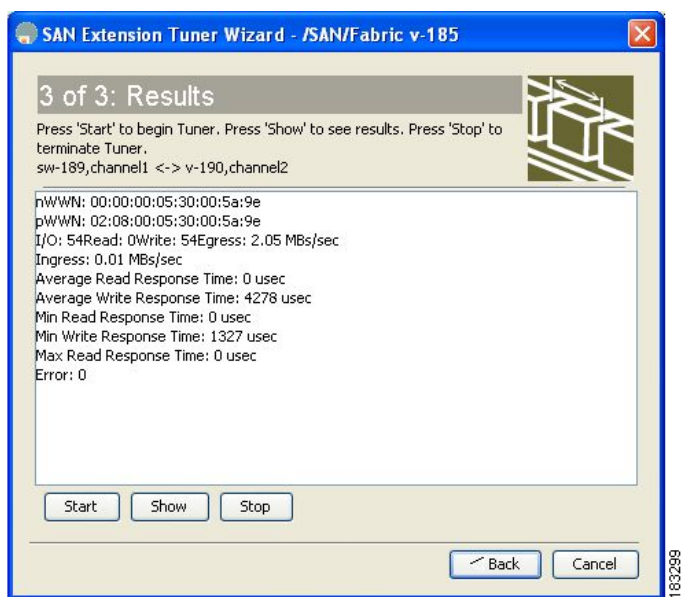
SAN Extension Tuner Wizard - /SAN/Fabric v-185

3 of 3: Results

Press 'Start' to begin Tuner. Press 'Show' to see results. Press 'Stop' to terminate Tuner.
sw-189,channel1 <-> v-190,channel2

nWWN: 00:00:00:05:30:00:5a:9e
pWWN: 02:08:00:05:30:00:5a:9e
I/O: 54Read: 0Write: 54Egress: 2.05 MBs/sec
Ingress: 0.01 MBs/sec
Average Read Response Time: 0 usec
Average Write Response Time: 4278 usec
Min Read Response Time: 0 usec
Min Write Response Time: 1327 usec
Max Read Response Time: 0 usec
Error: 0

Start Show Stop

Back Cancel

183299